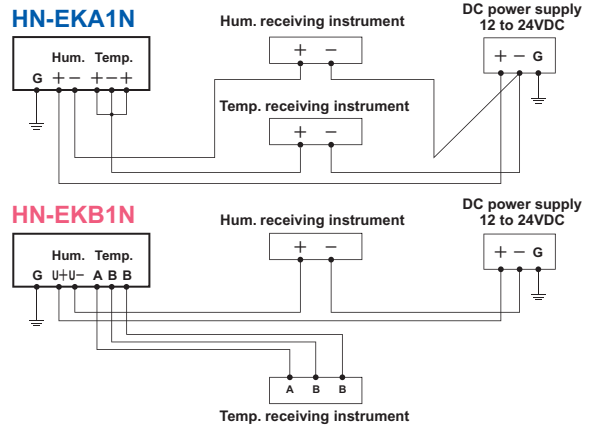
HN-EKA1N

Hum. Temp.
G + − + − +

Hum. receiving instrument
+ −

DC power supply
12 to 24VDC
+ − G

Temp. receiving instrument
+ −

HN-EKB1N

Hum. Temp.
G U+ U− A B B

Hum. receiving instrument
+ −

DC power supply
12 to 24VDC
+ − G

A B B
Temp. receiving instrument